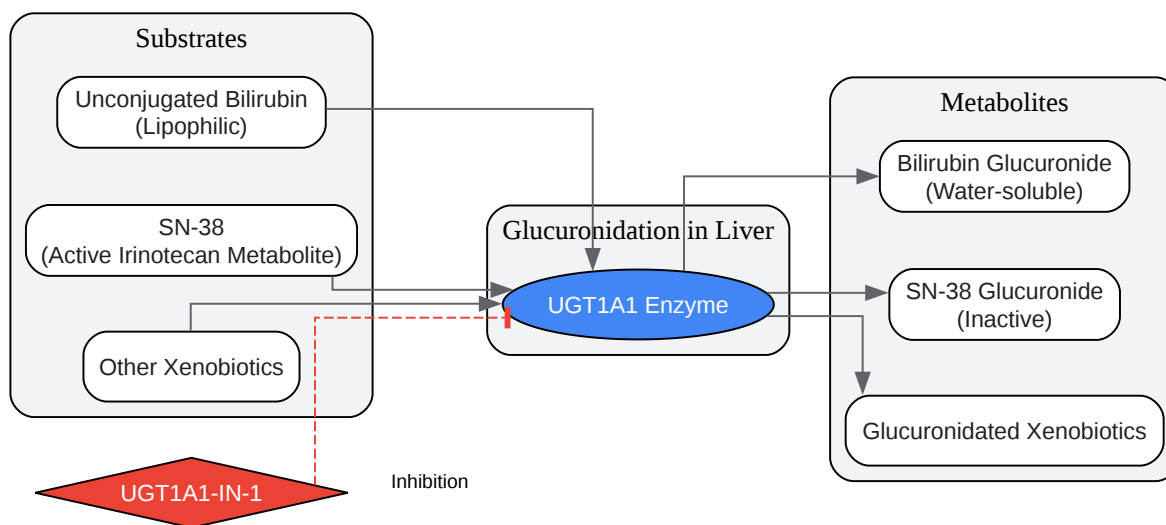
Substrates

Unconjugated Bilirubin (Lipophilic)

SN-38 (Active Irinotecan Metabolite)

Other Xenobiotics

Glucuronidation in Liver

UGT1A1 Enzyme

Metabolites

Bilirubin Glucuronide (Water-soluble)

SN-38 Glucuronide (Inactive)

Glucuronidated Xenobiotics

UGT1A1-IN-1

Inhibition